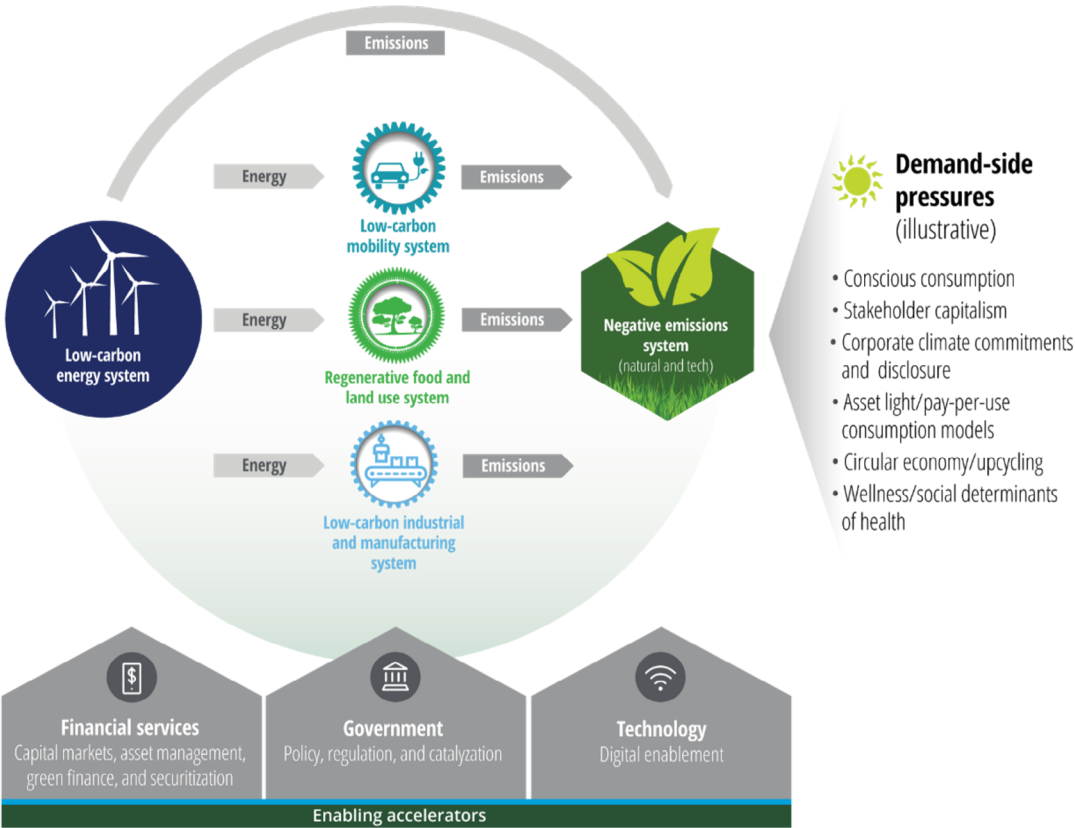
Emissions

Energy

Emissions

Low-carbon mobility system

Low-carbon energy system

Energy

Regenerative food and land use system

Emissions

Negative emissions system
(natural and tech)

Energy

Emissions

Low-carbon industrial and manufacturing system

Demand-side pressures
(illustrative)

• Conscious consumption
• Stakeholder capitalism
• Corporate climate commitments and disclosure
• Asset light/pay-per-use consumption models
• Circular economy/upcycling
• Wellness/social determinants of health

Financial services
Capital markets, asset management, green finance, and securitization

Government
Policy, regulation, and catalyzation

Technology
Digital enablement

Enabling accelerators